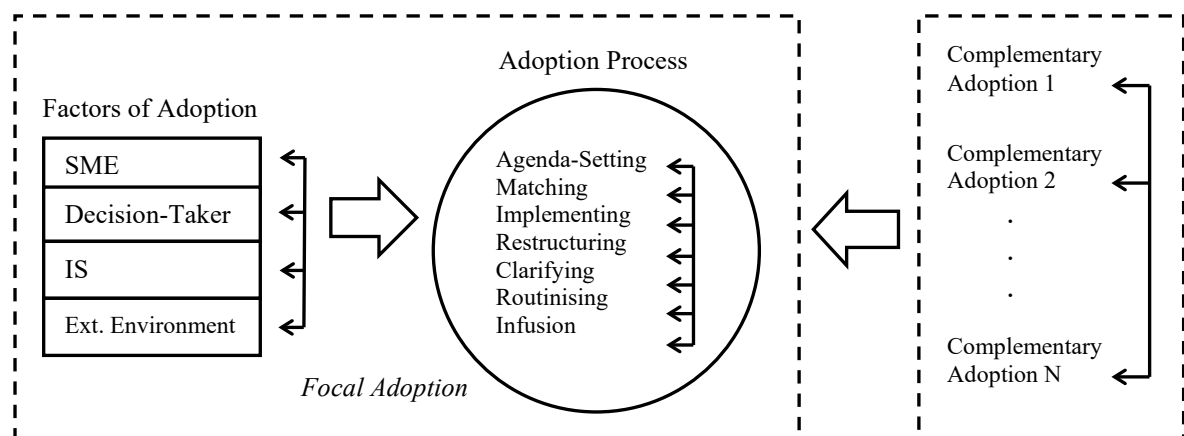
Factors of Adoption

SME

Decision-Taker

IS

Ext. Environment

Adoption Process

Agenda-Setting
Matching
Implementing
Restructuring
Clarifying
Routinising
Infusion

Focal Adoption

Complementary Adoption 1

Complementary Adoption 2

.
.
.

Complementary Adoption N